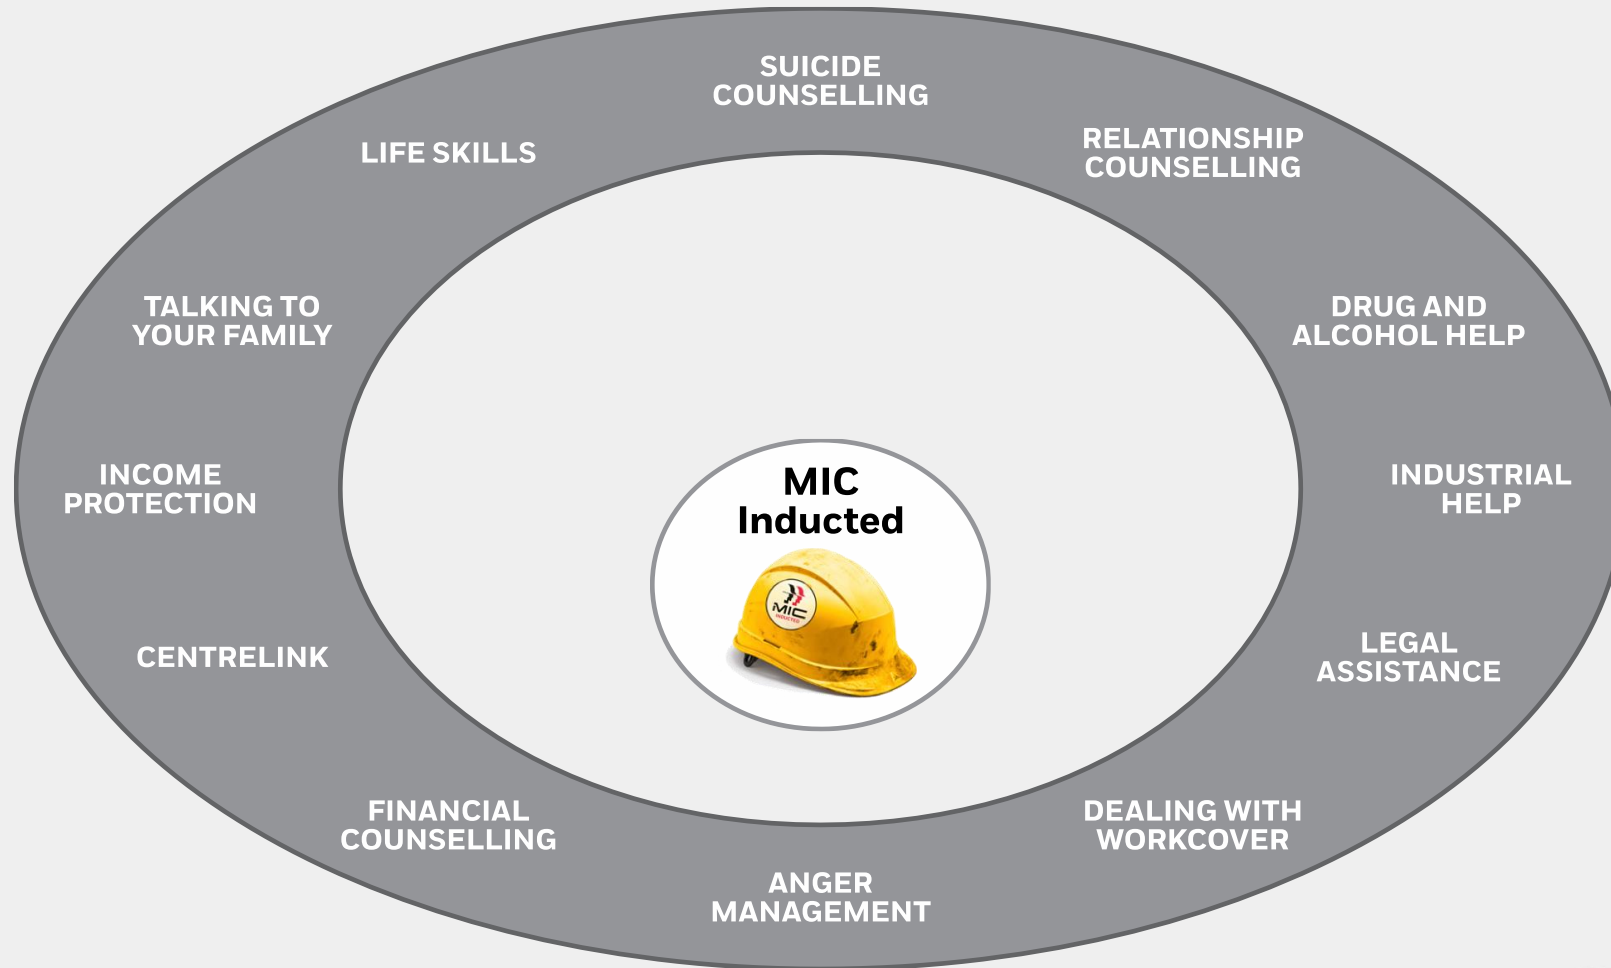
SUICIDE COUNSELLING

LIFE SKILLS

RELATIONSHIP COUNSELLING

TALKING TO YOUR FAMILY

DRUG AND ALCOHOL HELP

INCOME PROTECTION

MIC Inducted

MIC

INDUSTRIAL HELP

CENTRELINK

LEGAL ASSISTANCE

FINANCIAL COUNSELLING

DEALING WITH WORKCOVER

ANGER MANAGEMENT